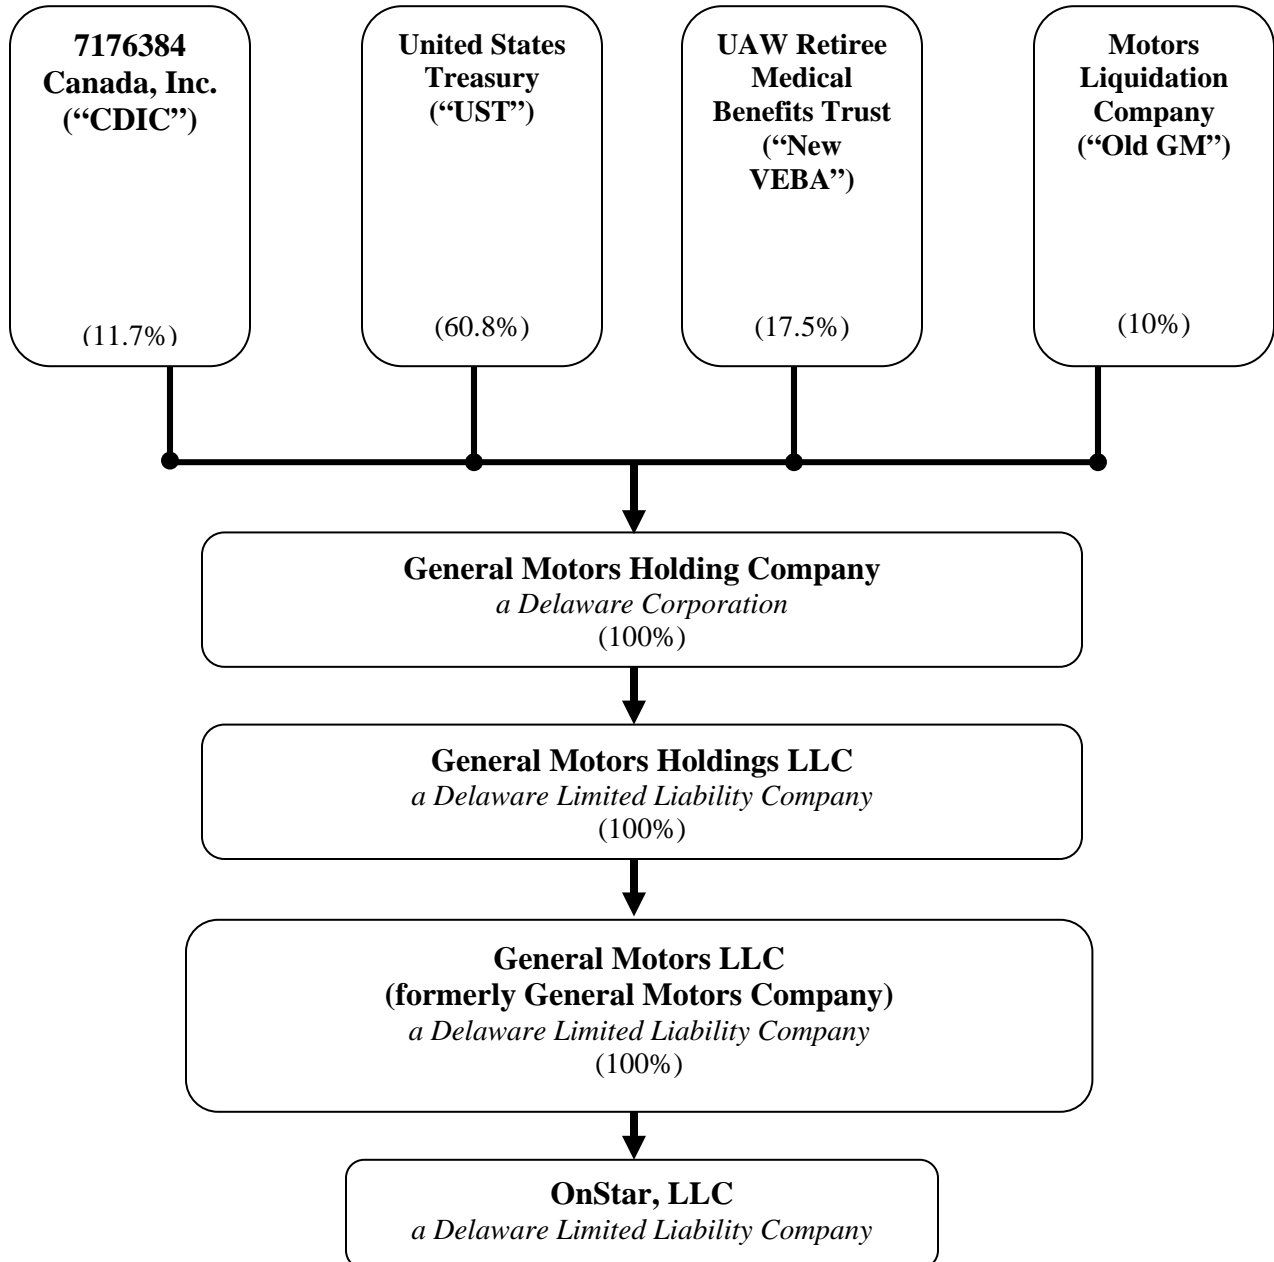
7176384 Canada, Inc. ("CDIC")

(11.7%)

United States Treasury ("UST")

(60.8%)

UAW Retiree Medical Benefits Trust ("New VEBA")

(17.5%)

Motors Liquidation Company ("Old GM")

(10%)

General Motors Holding Company
*a Delaware Corporation*
(100%)

General Motors Holdings LLC
*a Delaware Limited Liability Company*
(100%)

General Motors LLC
(formerly General Motors Company)
*a Delaware Limited Liability Company*
(100%)

OnStar, LLC
*a Delaware Limited Liability Company*